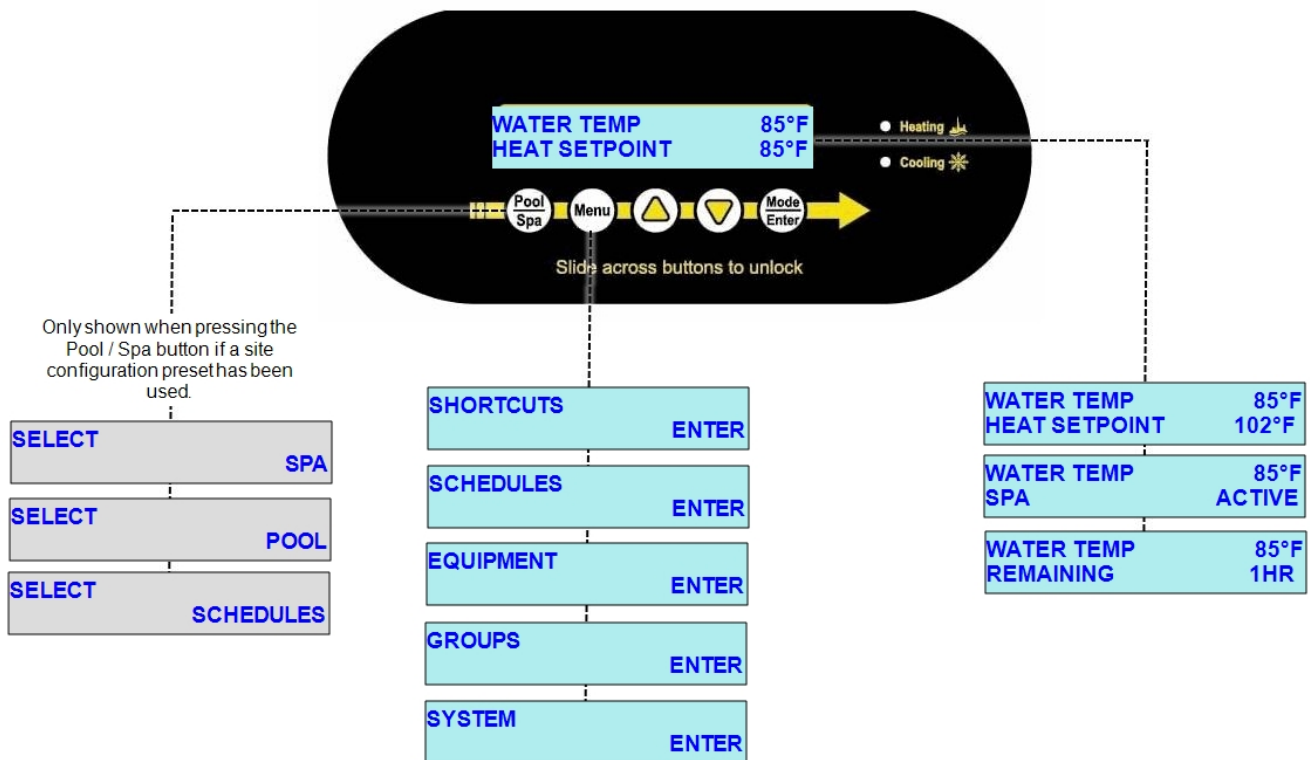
WATER TEMP 85°F
HEAT SETPOINT 85°F

Heating

Cooling

Pool
Spa

Menu

Mode
Enter

Slide across buttons to unlock

Only shown when pressing the Pool / Spa button if a site configuration preset has been used.

SELECT
SPA

SELECT
POOL

SELECT
SCHEDULES

SHORTCUTS
ENTER

SCHEDULES
ENTER

EQUIPMENT
ENTER

GROUPS
ENTER

SYSTEM
ENTER

WATER TEMP 85°F
HEAT SETPOINT 102°F

WATER TEMP 85°F
SPA ACTIVE

WATER TEMP 85°F
REMAINING 1HR